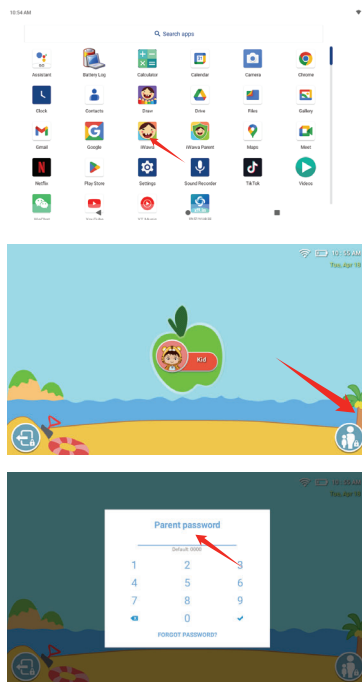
10:54 AM

Search apps

Assistant
Battery Log
Calculator
Calendar
Camera
Chrome
Clock
Contacts
Draw
Drive
Files
Gallery
Gmail
Google
iWawa
iWawa Parent
Maps
Meet
Netflix
Play Store
Settings
Sound Recorder
TikTok
Videos

10:55 AM
Tue, Apr 19

Kid

10:55 AM
Tue, Apr 19

Parent password

Default 0000

1 2 3
4 5 6
7 8 9
0

FORGOT PASSWORD?